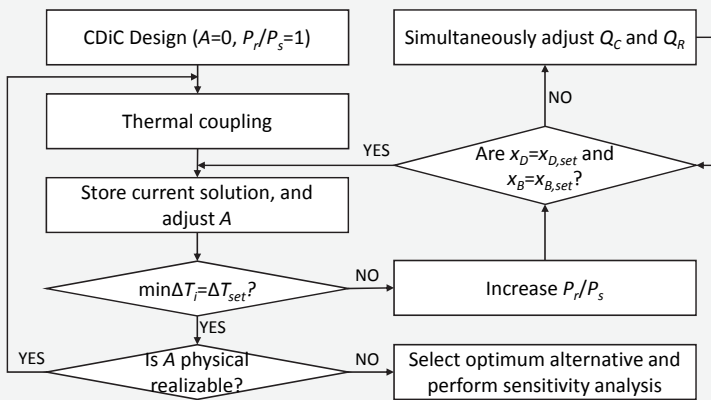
CDiC Design ($A$=0, $P_r/P_s$=1)

Thermal coupling

Store current solution, and adjust $A$

min$\Delta T_i$=$\Delta T_{set}$?

YES

Is $A$ physical realizable?

YES

NO

Select optimum alternative and perform sensitivity analysis

NO

Increase $P_r/P_s$

Are $x_D$=$x_{D,set}$ and $x_B$=$x_{B,set}$?

YES

NO

Simultaneously adjust $Q_C$ and $Q_R$